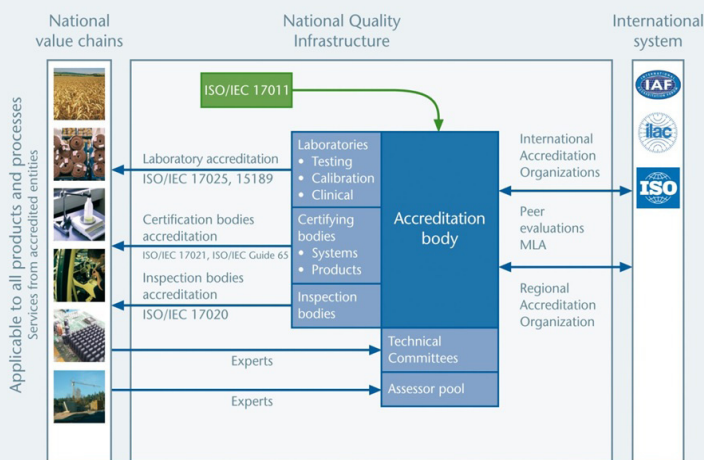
National value chains

National Quality Infrastructure

International system

Applicable to all products and processes
Services from accredited entities

ISO/IEC 17011

Laboratories
• Testing
• Calibration
• Clinical

Certifying bodies
• Systems
• Products

Inspection bodies

Accreditation body

Technical Committees

Assessor pool

Laboratory accreditation
ISO/IEC 17025, 15189

Certification bodies accreditation
ISO/IEC 17021, ISO/IEC Guide 65

Inspection bodies accreditation
ISO/IEC 17020

Experts

Experts

International Accreditation Organizations

Peer evaluations MLA

Regional Accreditation Organization

IAF

ilac

ISO